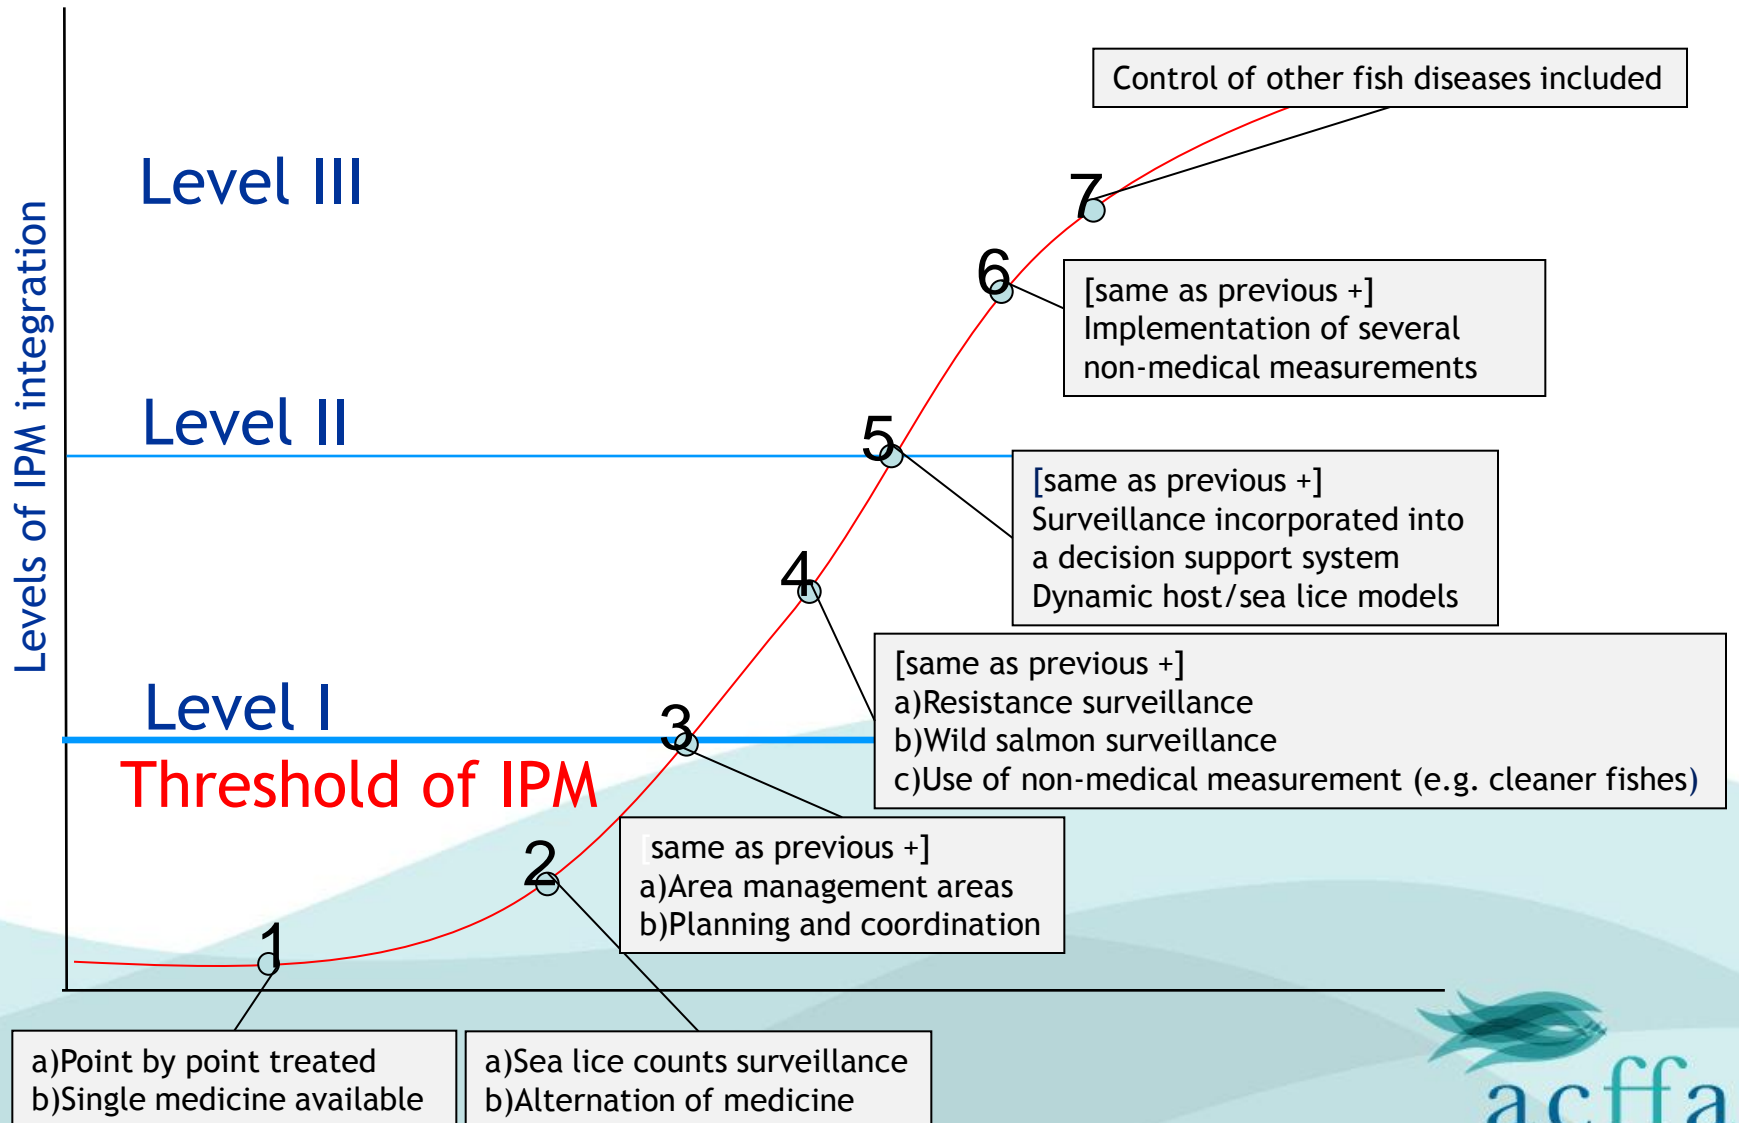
Control of other fish diseases included

Level III

7

6

[same as previous +]
Implementation of several non-medical measurements

Levels of IPM integration

Level II

5

[same as previous +]
Surveillance incorporated into a decision support system
Dynamic host/sea lice models

4

[same as previous +]
a)Resistance surveillance
b)Wild salmon surveillance
c)Use of non-medical measurement (e.g. cleaner fishes)

Level I

3

Threshold of IPM

same as previous +]
a)Area management areas
b)Planning and coordination

2

1

a)Point by point treated
b)Single medicine available

a)Sea lice counts surveillance
b)Alternation of medicine

acffa